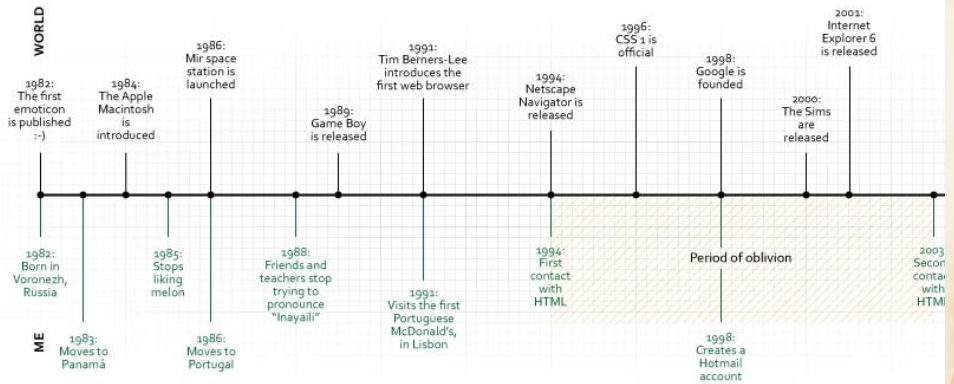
WORLD

1982: The first emoticon is published :-)

1984: The Apple Macintosh is introduced

1986: Mir space station is launched

1989: Game Boy is released

1991: Tim Berners-Lee introduces the first web browser

1994: Netscape Navigator is released

1996: CSS 1 is official

1998: Google is founded

2000: The Sims are released

2001: Internet Explorer 6 is released

1982: Born in Voronezh, Russia

1983: Moves to Panamá

1985: Stops liking melon

1986: Moves to Portugal

1988: Friends and teachers stop trying to pronounce "Inayaili"

1991: Visits the first Portuguese McDonald's, in Lisbon

1994: First contact with HTML

Period of oblivion

1998: Creates a Hotmail account

2003: Secon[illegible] conta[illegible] with HTM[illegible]

ME